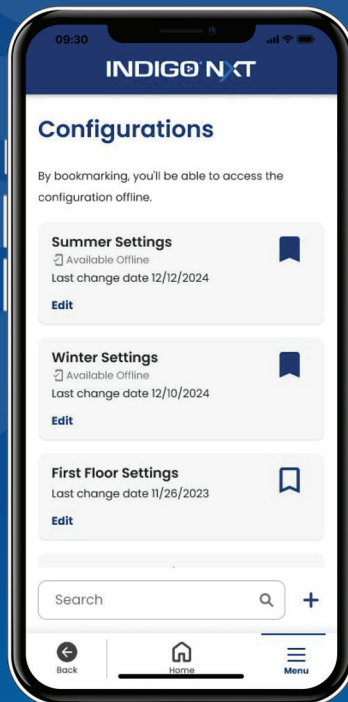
09:30

INDIGO NXT

Configurations

By bookmarking, you'll be able to access the configuration offline.

Summer Settings
Available Offline
Last change date 12/12/2024
Edit

Winter Settings
Available Offline
Last change date 12/10/2024
Edit

First Floor Settings
Last change date 11/26/2023
Edit

Search

+

Back

Home

Menu